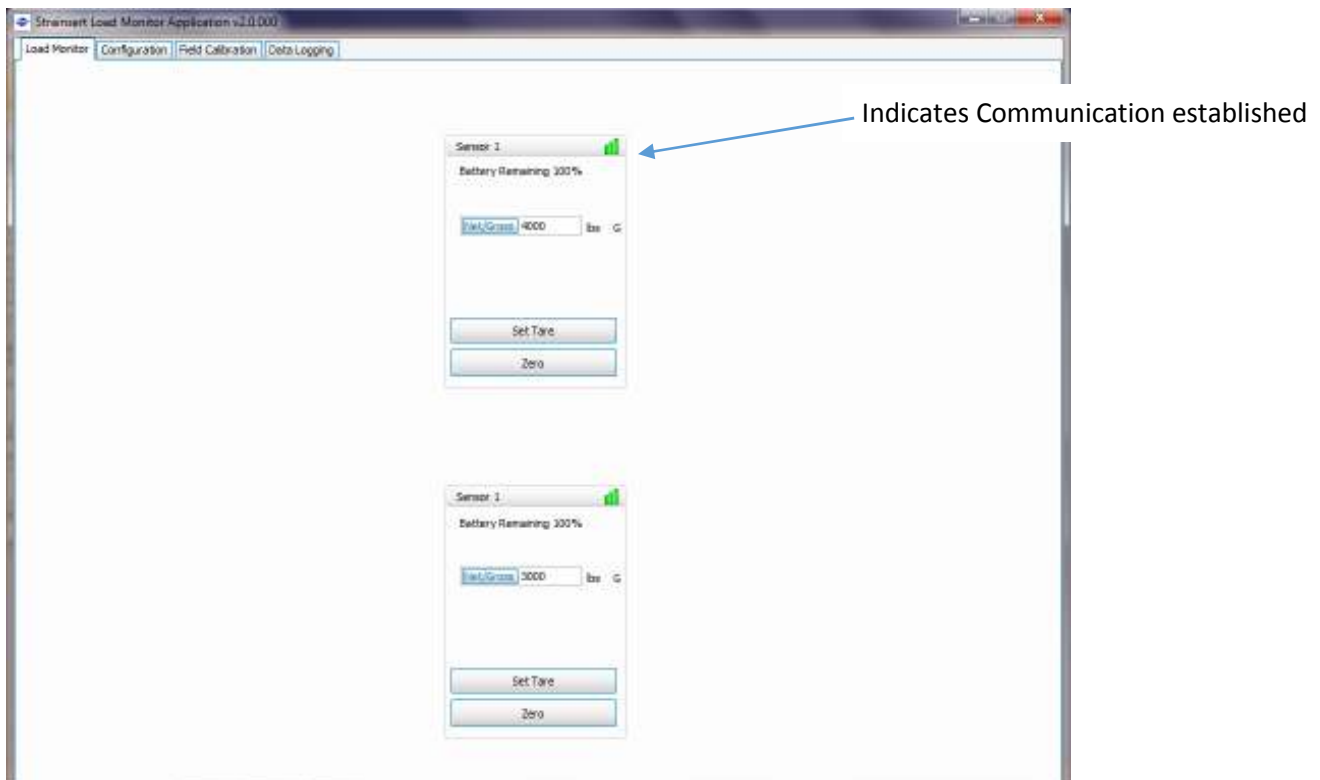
Strainsert Load Monitor Application v2.0.000

Load Monitor | Configuration | Field Calibration | Data Logging

Indicates Communication established

Sensor 1

Battery Remaining 100%

Net/Gross 4000 lbs G

Set Tare

Zero

Sensor 1

Battery Remaining 100%

Net/Gross 3000 lbs G

Set Tare

Zero